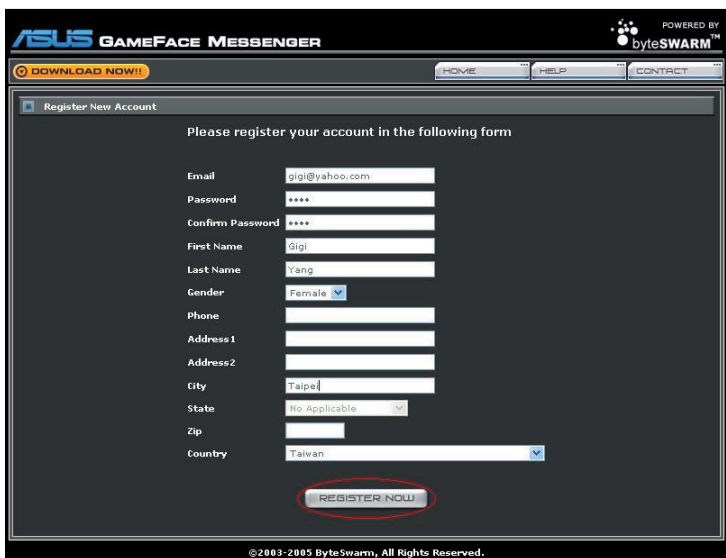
ASUS GAMEFACE MESSENGER

POWERED BY byteSWARM™

DOWNLOAD NOW!!

HOME

HELP

CONTACT

Register New Account

Please register your account in the following form

| | |
|---|---|
| Email | gigi@yahoo.com |
| Password | •••• |
| Confirm Password | •••• |
| First Name | Gigi |
| Last Name | Yang |
| Gender | Female |
| Phone | |
| Address1 | |
| Address2 | |
| City | Taipei |
| State | No Applicable |
| Zip | |
| Country | Taiwan |

REGISTER NOW

©2003-2005 ByteSwarm, All Rights Reserved.